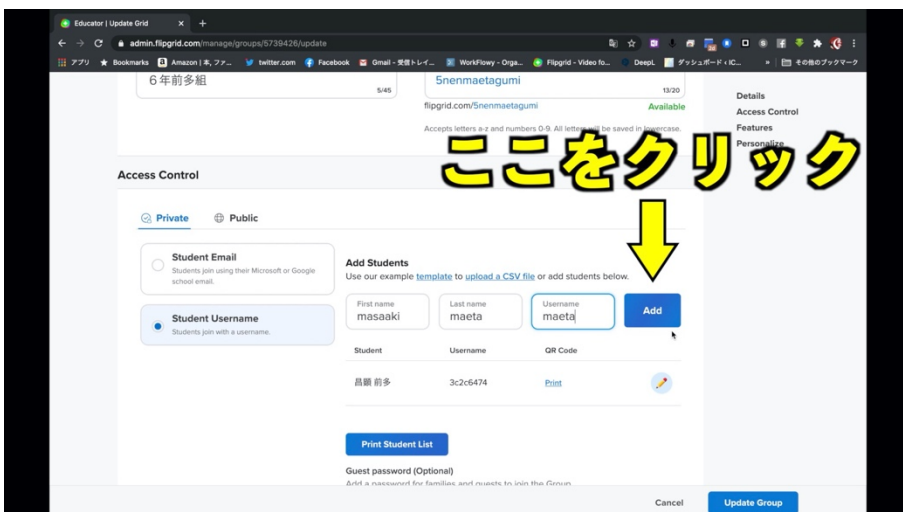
Educator | Update Grid
admin.flipgrid.com/manage/groups/5739426/update
アプリ Bookmarks Amazon | 本, ファ... twitter.com Facebook Gmail - 受信トレイ... WorkFlowy - Orga... Flipgrid - Video fo... DeepL ダッシュボード ‹ IC... その他のブックマーク

6年前多組
5/45

5nenmaetagumi
13/20
flipgrid.com/5nenmaetagumi
Available
Accepts letters a-z and numbers 0-9. All letters will be saved in lowercase.

Details
Access Control
Features
Personalize

ここをクリック

Access Control

Private
Public

Student Email
Students join using their Microsoft or Google school email.

Student Username
Students join with a username.

Add Students
Use our example template to upload a CSV file or add students below.

First name
masaaki
Last name
maeta
Username
maeta
Add

| Student | Username | QR Code |
|---|---|---|
| 昌顕 前多 | 3c2c6474 | Print |

Print Student List

Guest password (Optional)
Add a password for families and guests to join the Group

Cancel
Update Group